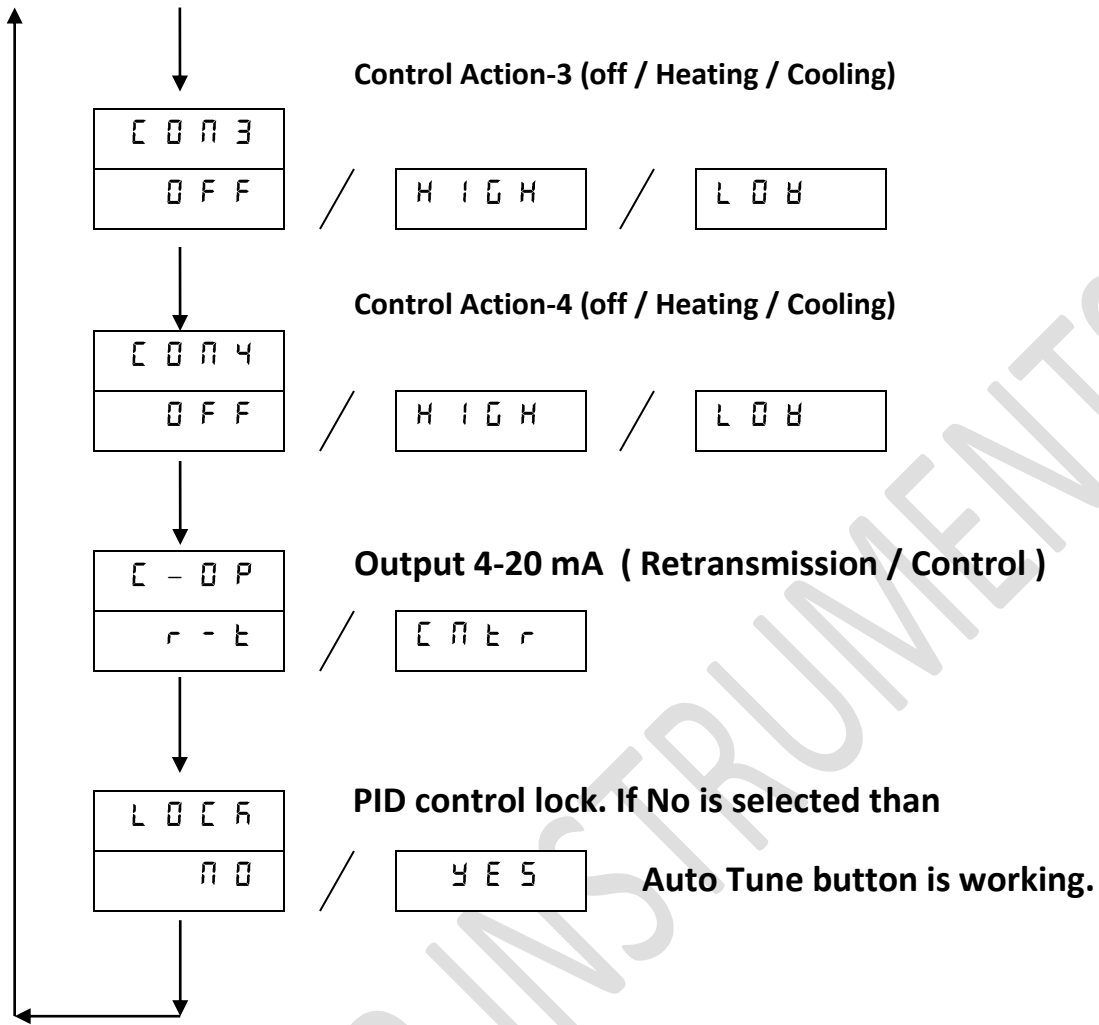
Control Action-3 (off / Heating / Cooling)

C O M 3

O F F / H I G H / L O W

Control Action-4 (off / Heating / Cooling)

C O M 4

O F F / H I G H / L O W

C - O P

Output 4-20 mA ( Retransmission / Control )

r - t / C M t r

L O C K

PID control lock. If No is selected than

M O / Y E S

Auto Tune button is working.

INSTRUMENTS